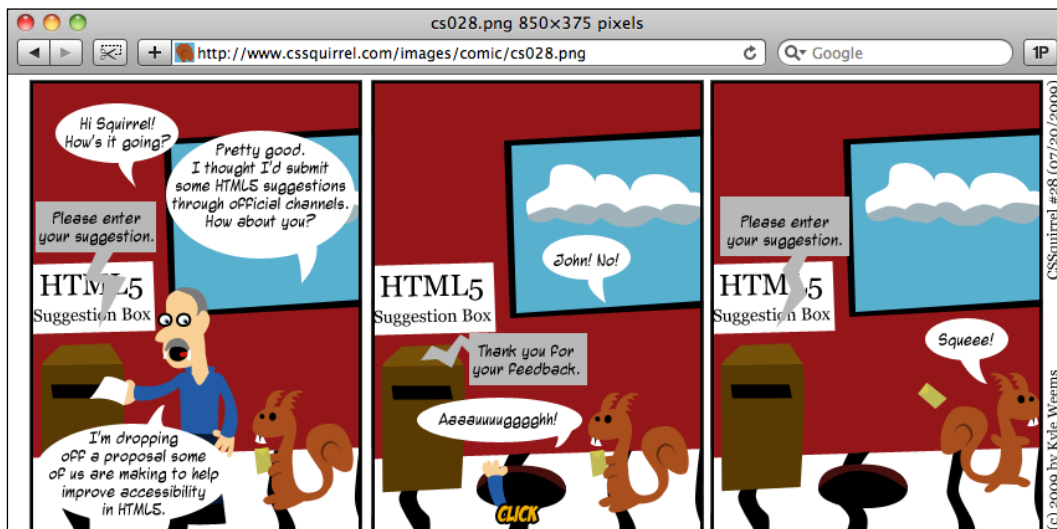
cs028.png 850×375 pixels

http://www.cssquirrel.com/images/comic/cs028.png

Google

1P

Hi Squirrel! How's it going?

Pretty good. I thought I'd submit some HTML5 suggestions through official channels. How about you?

Please enter your suggestion.

HTML5 Suggestion Box

I'm dropping off a proposal some of us are making to help improve accessibility in HTML5.

John! No!

HTML5 Suggestion Box

Thank you for your feedback.

Aaaauuuuggggghh!

CLICK

Please enter your suggestion.

HTML5 Suggestion Box

Squeee!

CSSquirrel #28 (07/30/2009)

© 2009 by Kyle Weems